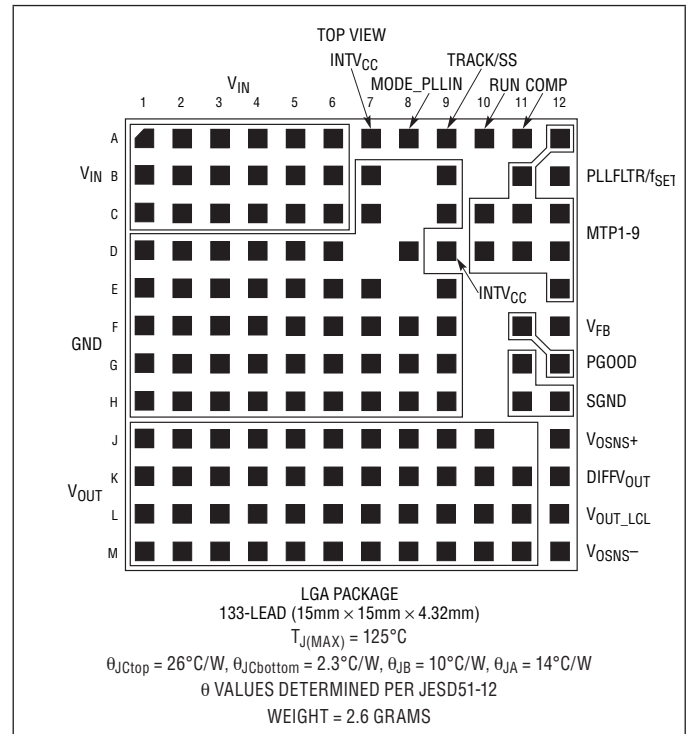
TOP VIEW

$INTV_{CC}$

TRACK/SS

MODE_PLLIN

RUN COMP

$V_{IN}$

1 2 3 4 5 6 7 8 9 10 11 12

A

$V_{IN}$ B

C

D

E

F

GND

G

H

J

K

$V_{OUT}$

L

M

PLLFLTR/$f_{SET}$

MTP1-9

$INTV_{CC}$

$V_{FB}$

PGOOD

SGND

$V_{OSNS}+$

$DIFFV_{OUT}$

$V_{OUT\_LCL}$

$V_{OSNS}–$

LGA PACKAGE
133-LEAD (15mm × 15mm × 4.32mm)
$T_{J(MAX)}$ = 125°C
$\theta_{JCtop}$ = 26°C/W, $\theta_{JCbottom}$ = 2.3°C/W, $\theta_{JB}$ = 10°C/W, $\theta_{JA}$ = 14°C/W
θ VALUES DETERMINED PER JESD51-12
WEIGHT = 2.6 GRAMS